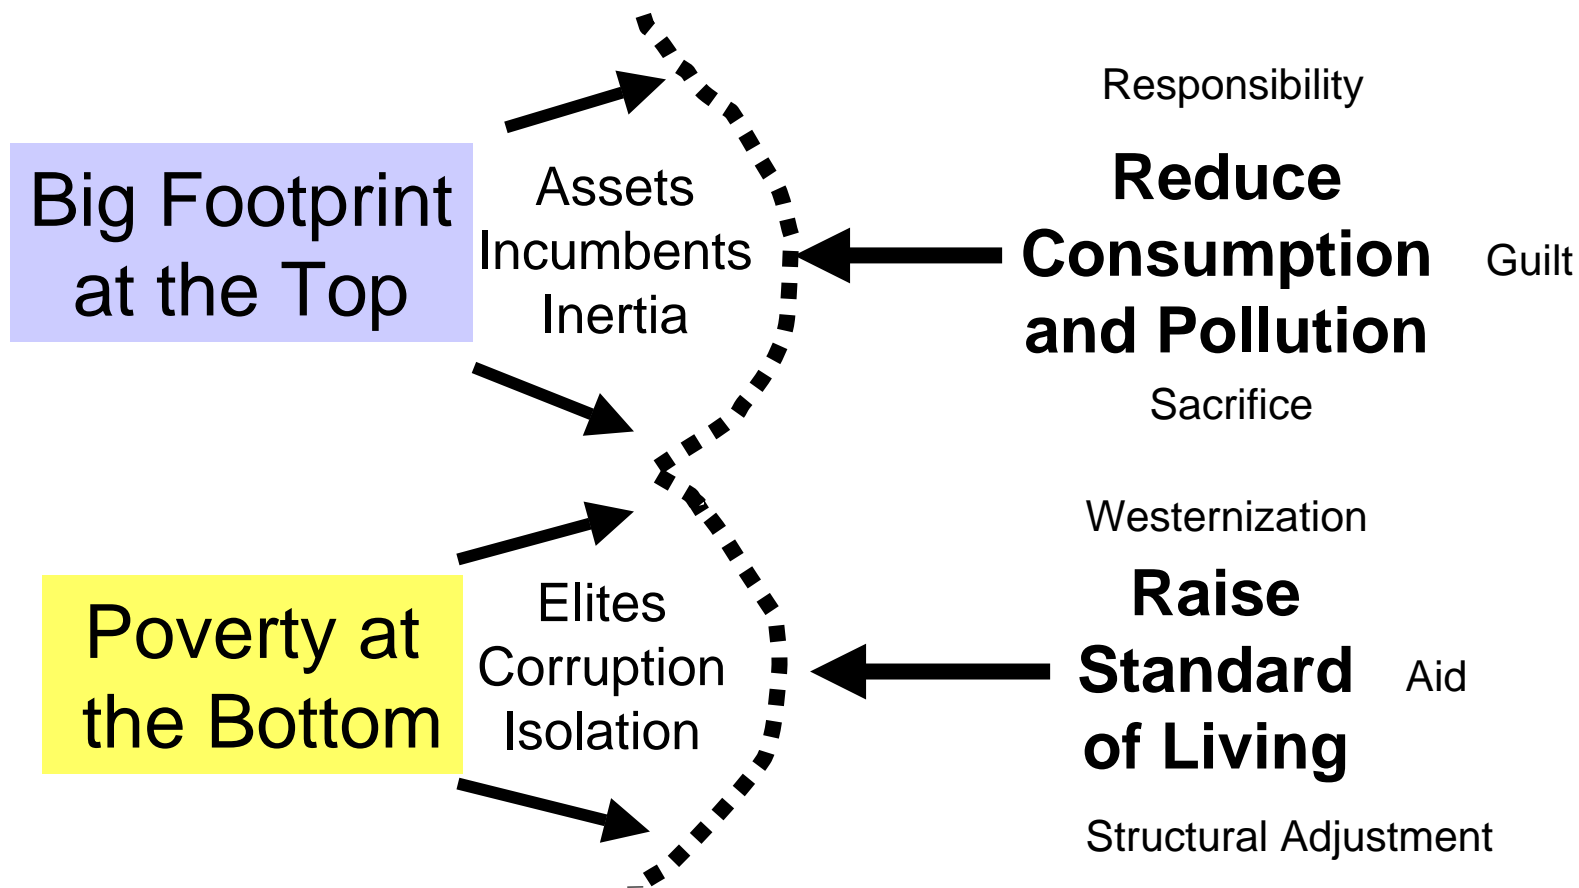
Big Footprint at the Top

Assets
Incumbents
Inertia

Responsibility

Reduce Consumption and Pollution

Guilt

Sacrifice

Poverty at the Bottom

Elites
Corruption
Isolation

Westernization

Raise Standard of Living

Aid

Structural Adjustment